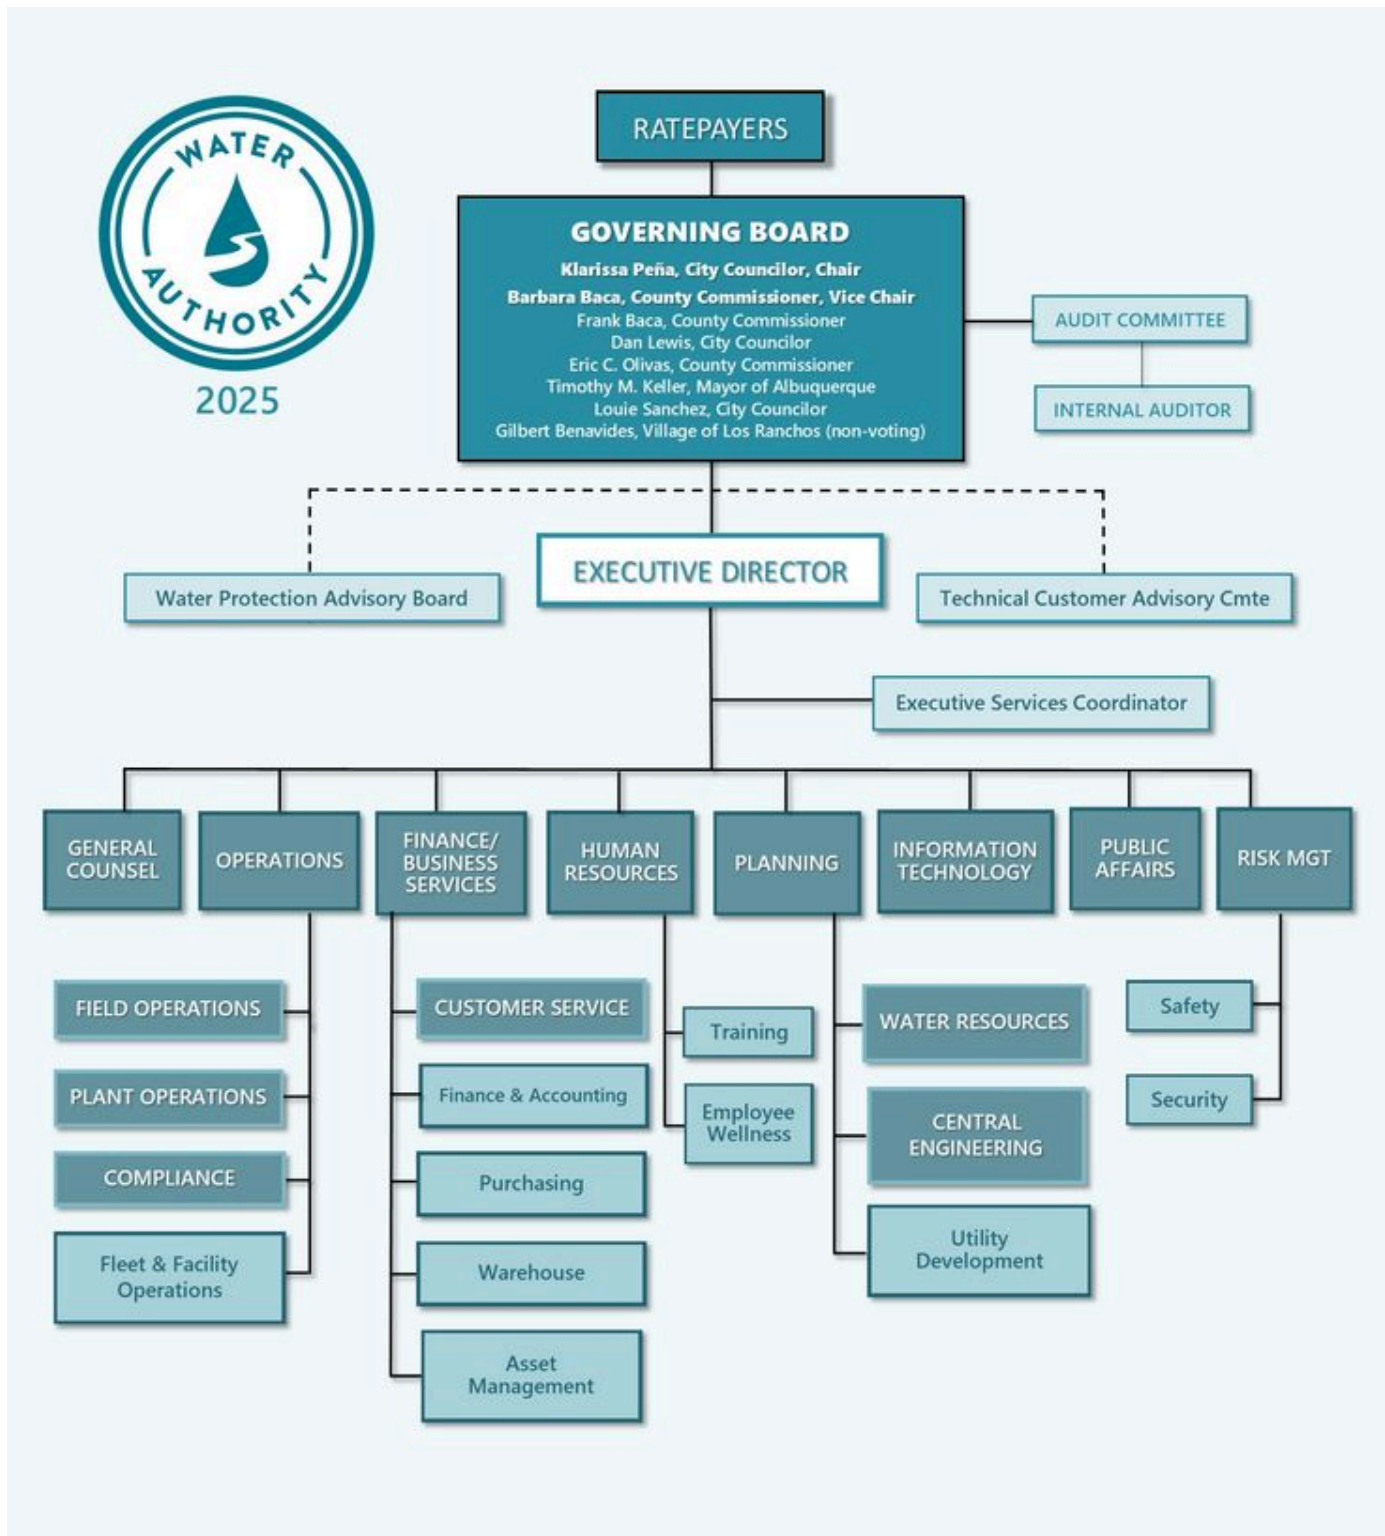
WATER AUTHORITY

2025

RATEPAYERS

GOVERNING BOARD
Klarissa Peña, City Councilor, Chair
Barbara Baca, County Commissioner, Vice Chair
Frank Baca, County Commissioner
Dan Lewis, City Councilor
Eric C. Olivas, County Commissioner
Timothy M. Keller, Mayor of Albuquerque
Louie Sanchez, City Councilor
Gilbert Benavides, Village of Los Ranchos (non-voting)

AUDIT COMMITTEE

INTERNAL AUDITOR

Water Protection Advisory Board

EXECUTIVE DIRECTOR

Technical Customer Advisory Cmte

Executive Services Coordinator

GENERAL COUNSEL

OPERATIONS

FIELD OPERATIONS

PLANT OPERATIONS

COMPLIANCE

Fleet & Facility Operations

FINANCE/ BUSINESS SERVICES

CUSTOMER SERVICE

Finance & Accounting

Purchasing

Warehouse

Asset Management

HUMAN RESOURCES

Training

Employee Wellness

PLANNING

WATER RESOURCES

CENTRAL ENGINEERING

Utility Development

INFORMATION TECHNOLOGY

PUBLIC AFFAIRS

RISK MGT

Safety

Security